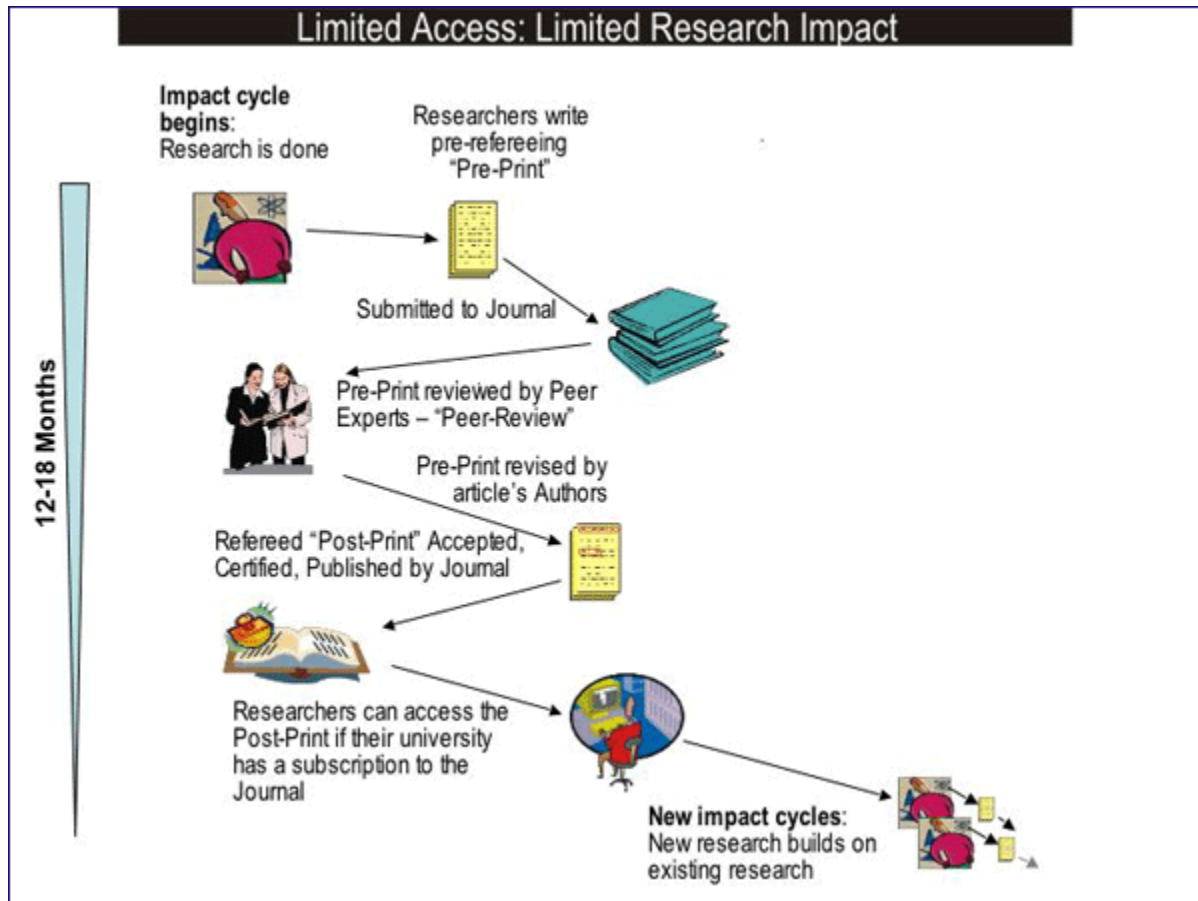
Limited Access: Limited Research Impact

**Impact cycle begins**: Research is done

Researchers write pre-refereeing "Pre-Print"

12-18 Months

Submitted to Journal

Pre-Print reviewed by Peer Experts – "Peer-Review"

Pre-Print revised by article's Authors

Refereed "Post-Print" Accepted, Certified, Published by Journal

Researchers can access the Post-Print if their university has a subscription to the Journal

**New impact cycles**: New research builds on existing research